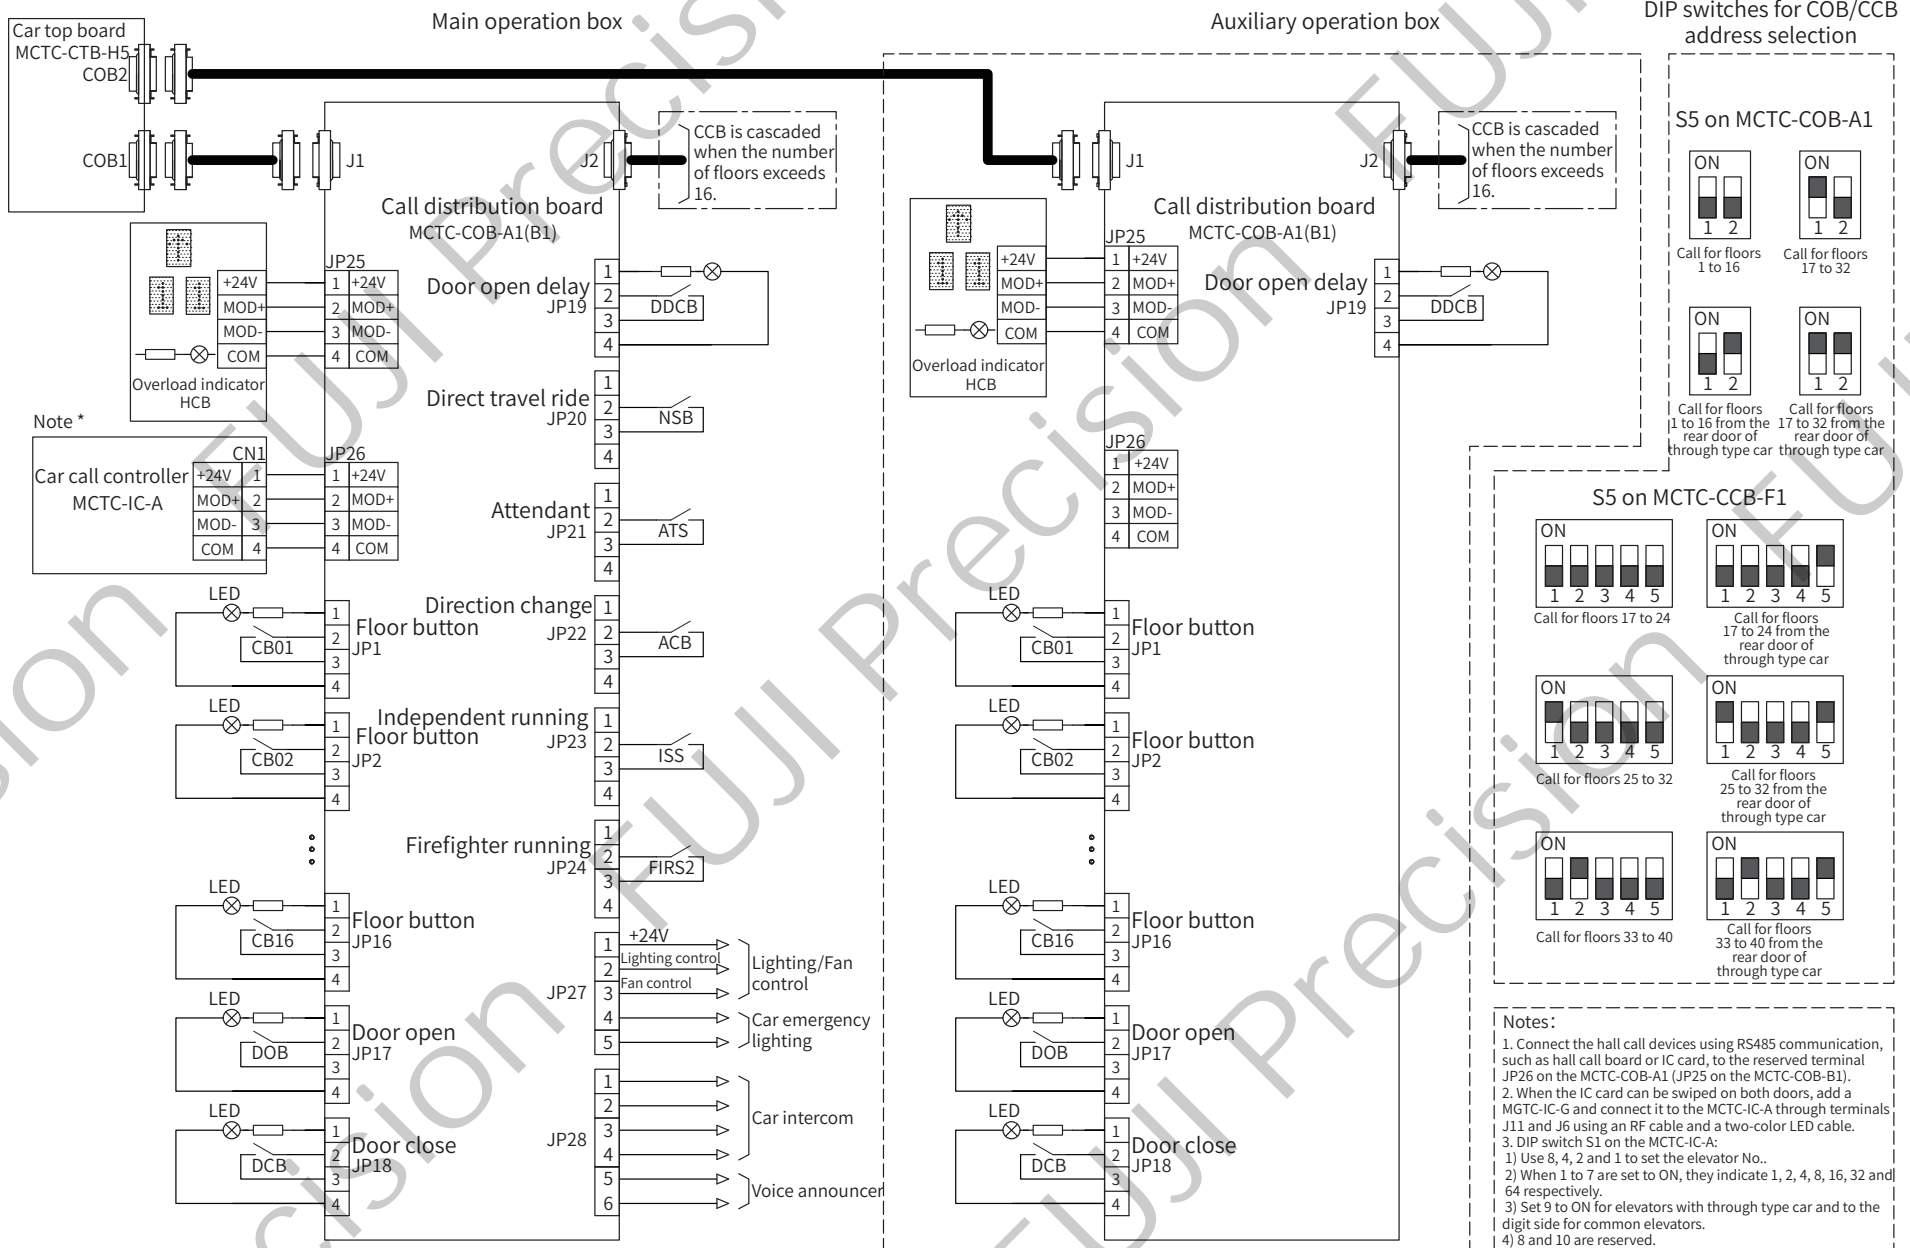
Car top board MCTC-CTB-H5
COB2
COB1
Main operation box
Auxiliary operation box
DIP switches for COB/CCB address selection

J1
J2
CCB is cascaded when the number of floors exceeds 16.
Call distribution board
MCTC-COB-A1(B1)

+24V
MOD+
MOD-
COM
Overload indicator
HCB

JP25
1 +24V
2 MOD+
3 MOD-
4 COM

Door open delay
JP19
1
2
3
4
DDCB

Direct travel ride
JP20
1
2
3
4
NSB

Note *
Car call controller
MCTC-IC-A
CN1
+24V 1
MOD+ 2
MOD- 3
COM 4

JP26
1 +24V
2 MOD+
3 MOD-
4 COM

Attendant
JP21
ATS

Direction change
JP22
ACB

LED
CB01
Floor button
JP1

LED
CB02
Floor button
JP2

Independent running
JP23
ISS

Firefighter running
JP24
FIRS2

LED
CB16
Floor button
JP16

JP27
+24V
Lighting control
Fan control
Lighting/Fan control
Car emergency lighting

LED
DOB
Door open
JP17

LED
DCB
Door close
JP18

JP28
1
2
3
4
5
6
Car intercom
Voice announcer

J1
J2
CCB is cascaded when the number of floors exceeds 16.
Call distribution board
MCTC-COB-A1(B1)
+24V
MOD+
MOD-
COM
Overload indicator
HCB
JP25
1 +24V
2 MOD+
3 MOD-
4 COM
Door open delay
JP19
DDCB
JP26
1 +24V
2 MOD+
3 MOD-
4 COM
LED
CB01
Floor button
JP1
LED
CB02
Floor button
JP2
LED
CB16
Floor button
JP16
LED
DOB
Door open
JP17
LED
DCB
Door close
JP18

S5 on MCTC-COB-A1
ON
1 2
Call for floors 1 to 16
ON
1 2
Call for floors 17 to 32
ON
1 2
Call for floors 1 to 16 from the rear door of through type car
ON
1 2
Call for floors 17 to 32 from the rear door of through type car

S5 on MCTC-CCB-F1
ON
1 2 3 4 5
Call for floors 17 to 24
ON
1 2 3 4 5
Call for floors 17 to 24 from the rear door of through type car
ON
1 2 3 4 5
Call for floors 25 to 32
ON
1 2 3 4 5
Call for floors 25 to 32 from the rear door of through type car
ON
1 2 3 4 5
Call for floors 33 to 40
ON
1 2 3 4 5
Call for floors 33 to 40 from the rear door of through type car

Notes:
1. Connect the hall call devices using RS485 communication, such as hall call board or IC card, to the reserved terminal JP26 on the MCTC-COB-A1 (JP25 on the MCTC-COB-B1).
2. When the IC card can be swiped on both doors, add a MGTC-IC-G and connect it to the MCTC-IC-A through terminals J11 and J6 using an RF cable and a two-color LED cable.
3. DIP switch S1 on the MCTC-IC-A:
1) Use 8, 4, 2 and 1 to set the elevator No..
2) When 1 to 7 are set to ON, they indicate 1, 2, 4, 8, 16, 32 and 64 respectively.
3) Set 9 to ON for elevators with through type car and to the digit side for common elevators.
4) 8 and 10 are reserved.